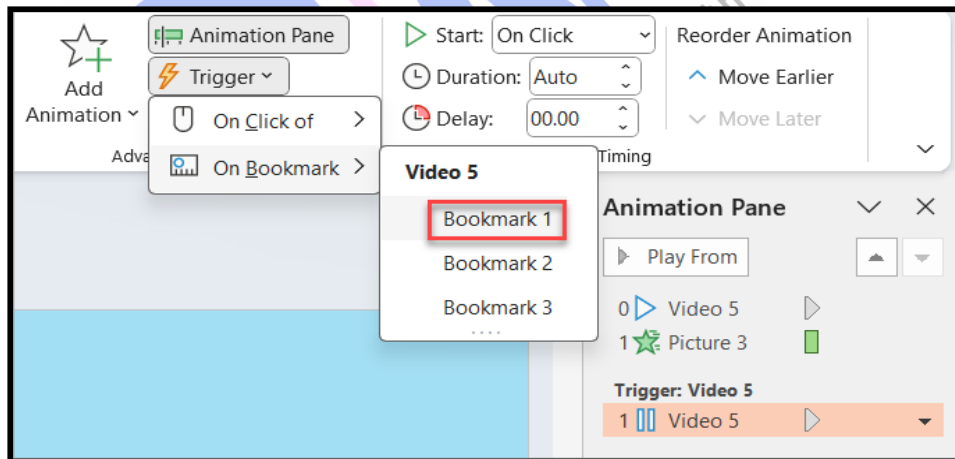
Add Animation

Animation Pane

Trigger

On Click of

On Bookmark

Adva

Start: On Click

Duration: Auto

Delay: 00.00

Timing

Reorder Animation

Move Earlier

Move Later

Video 5

Bookmark 1

Bookmark 2

Bookmark 3

Animation Pane

Play From

0 Video 5

1 Picture 3

Trigger: Video 5

1 Video 5